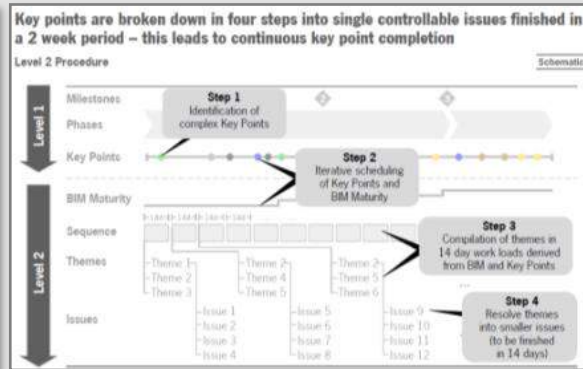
Key points are broken down in four steps into single controllable issues finished in a 2 week period – this leads to continuous key point completion

Level 2 Procedure

Schematic

Level 1

Milestones

Phases

Key Points

Step 1
Identification of complex Key Points

Step 2
Iterative scheduling of Key Points and BIM Maturity

Level 2

BIM Maturity

Sequence

Themes

Issues

14d 14d 14d 14d 14d 14d

Theme 1
Theme 2
Theme 3

Theme 3
Theme 4
Theme 5

Theme 2
Theme 5
Theme 6

Issue 1
Issue 2
Issue 3
Issue 4

Issue 5
Issue 6
Issue 7
Issue 8

Issue 9
Issue 10
Issue 11
Issue 12

Step 3
Compilation of themes in 14 day work loads derived from BIM and Key Points

Step 4
Resolve themes into smaller issues (to be finished in 14 days)